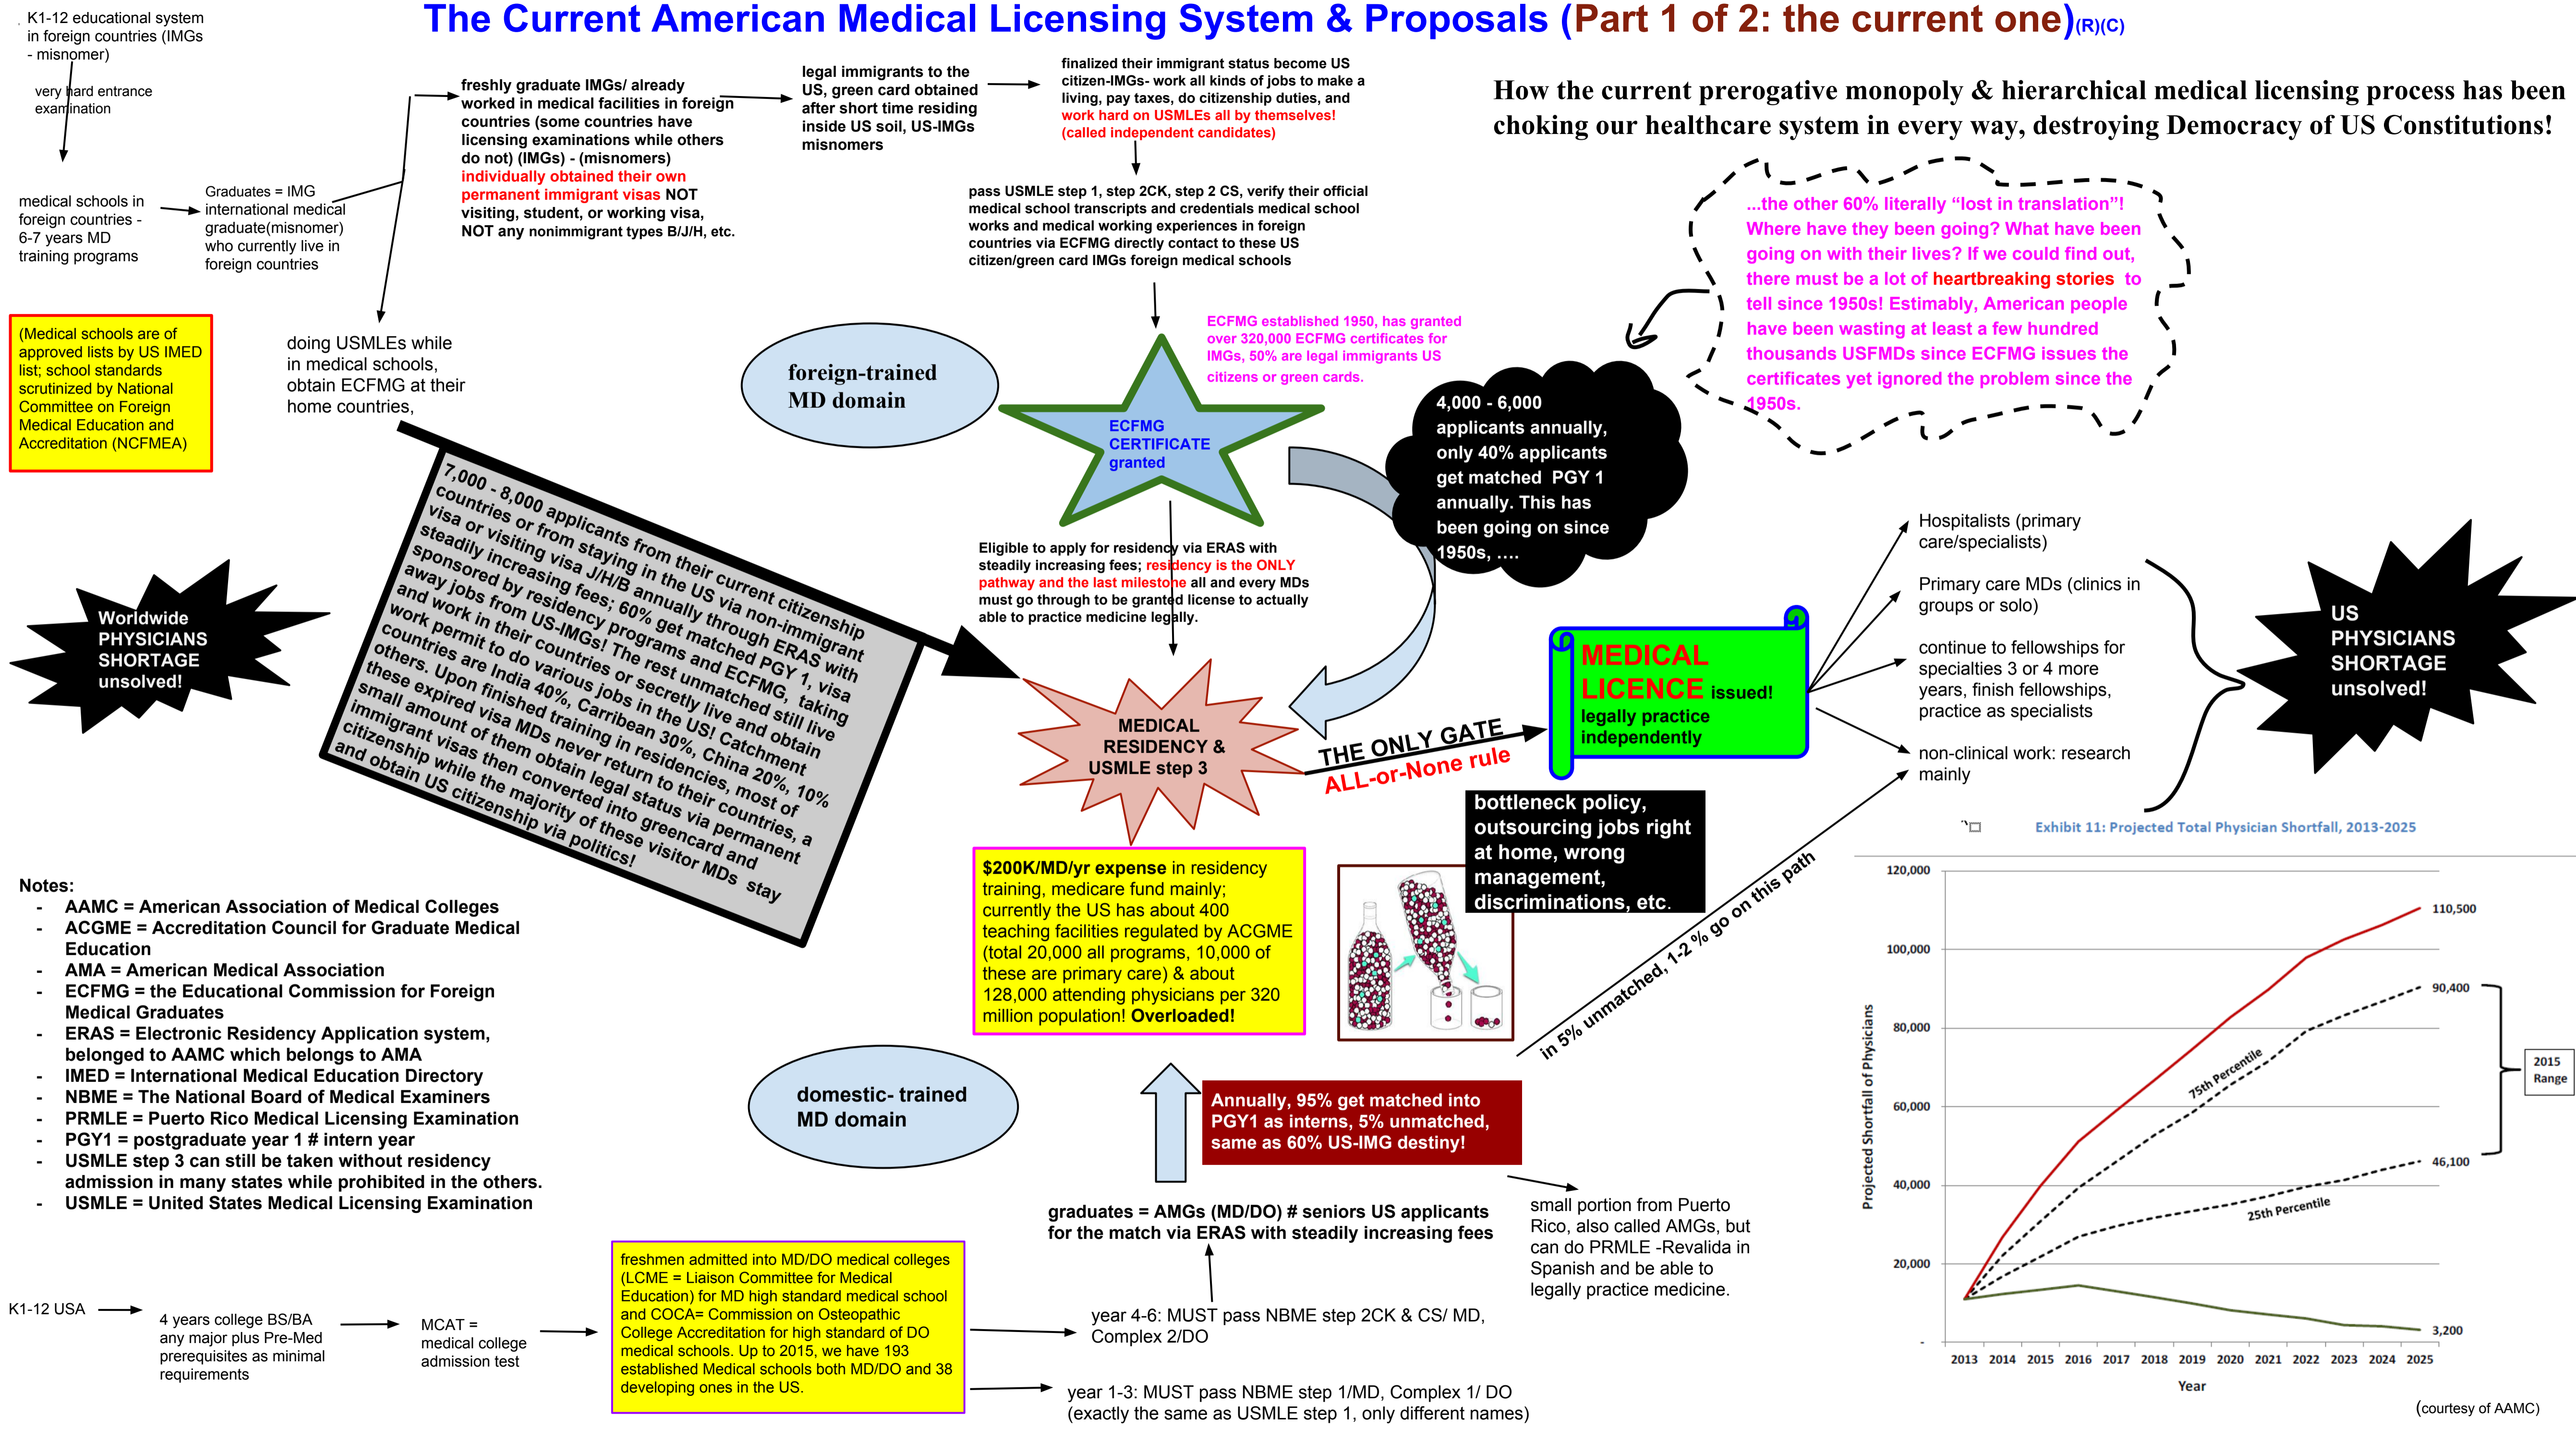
The Current American Medical Licensing System & Proposals (Part 1 of 2: the current one)(R)(C)

K1-12 educational system in foreign countries (IMGs - misnomer)

very hard entrance examination

medical schools in foreign countries - 6-7 years MD training programs

Graduates = IMG international medical graduate(misnomer) who currently live in foreign countries

(Medical schools are of approved lists by US IMED list; school standards scrutinized by National Committee on Foreign Medical Education and Accreditation (NCFMEA)

freshly graduate IMGs/ already worked in medical facilities in foreign countries (some countries have licensing examinations while others do not) (IMGs) - (misnomers) individually obtained their own permanent immigrant visas NOT visiting, student, or working visa, NOT any nonimmigrant types B/J/H, etc.

legal immigrants to the US, green card obtained after short time residing inside US soil, US-IMGs misnomers

finalized their immigrant status become US citizen-IMGs- work all kinds of jobs to make a living, pay taxes, do citizenship duties, and work hard on USMLEs all by themselves! (called independent candidates)

pass USMLE step 1, step 2CK, step 2 CS, verify their official medical school transcripts and credentials medical school works and medical working experiences in foreign countries via ECFMG directly contact to these US citizen/green card IMGs foreign medical schools

How the current prerogative monopoly & hierarchical medical licensing process has been choking our healthcare system in every way, destroying Democracy of US Constitutions!

...the other 60% literally "lost in translation"! Where have they been going? What have been going on with their lives? If we could find out, there must be a lot of heartbreaking stories to tell since 1950s! Estimably, American people have been wasting at least a few hundred thousands USFMDs since ECFMG issues the certificates yet ignored the problem since the 1950s.

doing USMLEs while in medical schools, obtain ECFMG at their home countries,

foreign-trained MD domain

ECFMG CERTIFICATE granted

ECFMG established 1950, has granted over 320,000 ECFMG certificates for IMGs, 50% are legal immigrants US citizens or green cards.

4,000 - 6,000 applicants annually, only 40% applicants get matched PGY 1 annually. This has been going on since 1950s, ....

7,000 - 8,000 applicants from their current citizenship countries or from staying in the US via non-immigrant visa or visiting visa J/H/B annually through ERAS with steadily increasing fees; 60% get matched PGY 1, visa sponsored by residency programs and ECFMG, taking away jobs from US-IMGs! The rest unmatched still live and work in their countries or secretly live and obtain work permit to do various jobs in the US! Catchment countries are India 40%, Carribean 30%, China 20%, 10% others. Upon finished training in residencies, most of these expired visa MDs never return to their countries, a small amount of them obtain legal status via permanent immigrant visas then converted into greencard and citizenship while the majority of these visitor MDs stay and obtain US citizenship via politics!

Worldwide PHYSICIANS SHORTAGE unsolved!

Eligible to apply for residency via ERAS with steadily increasing fees; residency is the ONLY pathway and the last milestone all and every MDs must go through to be granted license to actually able to practice medicine legally.

MEDICAL RESIDENCY & USMLE step 3

THE ONLY GATE
ALL-or-None rule

MEDICAL LICENCE issued! legally practice independently

Hospitalists (primary care/specialists)

Primary care MDs (clinics in groups or solo)

continue to fellowships for specialties 3 or 4 more years, finish fellowships, practice as specialists

non-clinical work: research mainly

US PHYSICIANS SHORTAGE unsolved!

bottleneck policy, outsourcing jobs right at home, wrong management, discriminations, etc.

in 5% unmatched, 1-2 % go on this path

$200K/MD/yr expense in residency training, medicare fund mainly; currently the US has about 400 teaching facilities regulated by ACGME (total 20,000 all programs, 10,000 of these are primary care) & about 128,000 attending physicians per 320 million population! Overloaded!

Exhibit 11: Projected Total Physician Shortfall, 2013-2025

| | |
|---|---|
| 120,000 | |
| 100,000 | 110,500 |
| 80,000 | 90,400 |
| 60,000 | 75th Percentile |
| 40,000 | 46,100 |
| 20,000 | 25th Percentile |
| - | 3,200 |

Projected Shortfall of Physicians
2013 2014 2015 2016 2017 2018 2019 2020 2021 2022 2023 2024 2025
Year
2015 Range
(courtesy of AAMC)

Notes:
- AAMC = American Association of Medical Colleges
- ACGME = Accreditation Council for Graduate Medical Education
- AMA = American Medical Association
- ECFMG = the Educational Commission for Foreign Medical Graduates
- ERAS = Electronic Residency Application system, belonged to AAMC which belongs to AMA
- IMED = International Medical Education Directory
- NBME = The National Board of Medical Examiners
- PRMLE = Puerto Rico Medical Licensing Examination
- PGY1 = postgraduate year 1 # intern year
- USMLE step 3 can still be taken without residency admission in many states while prohibited in the others.
- USMLE = United States Medical Licensing Examination

domestic- trained MD domain

Annually, 95% get matched into PGY1 as interns, 5% unmatched, same as 60% US-IMG destiny!

graduates = AMGs (MD/DO) # seniors US applicants for the match via ERAS with steadily increasing fees

small portion from Puerto Rico, also called AMGs, but can do PRMLE -Revalida in Spanish and be able to legally practice medicine.

K1-12 USA

4 years college BS/BA any major plus Pre-Med prerequisites as minimal requirements

MCAT = medical college admission test

freshmen admitted into MD/DO medical colleges (LCME = Liaison Committee for Medical Education) for MD high standard medical school and COCA= Commission on Osteopathic College Accreditation for high standard of DO medical schools. Up to 2015, we have 193 established Medical schools both MD/DO and 38 developing ones in the US.

year 4-6: MUST pass NBME step 2CK & CS/ MD, Complex 2/DO

year 1-3: MUST pass NBME step 1/MD, Complex 1/ DO (exactly the same as USMLE step 1, only different names)